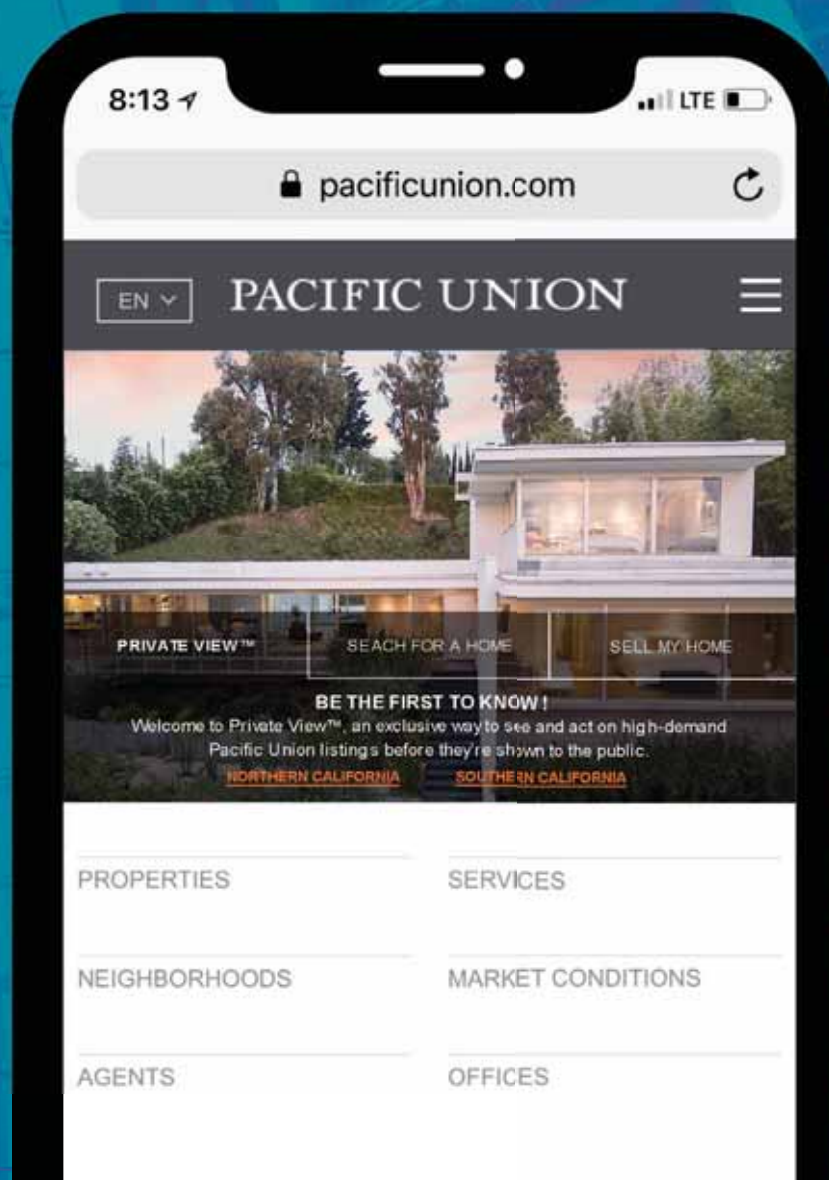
8:13

LTE

pacificunion.com

EN

PACIFIC UNION

PRIVATE VIEW™

SEACH FOR A HOME

SELL MY HOME

BE THE FIRST TO KNOW!

Welcome to Private View™, an exclusive way to see and act on high-demand Pacific Union listings before they're shown to the public.

NORTHERN CALIFORNIA

SOUTHERN CALIFORNIA

PROPERTIES

SERVICES

NEIGHBORHOODS

MARKET CONDITIONS

AGENTS

OFFICES